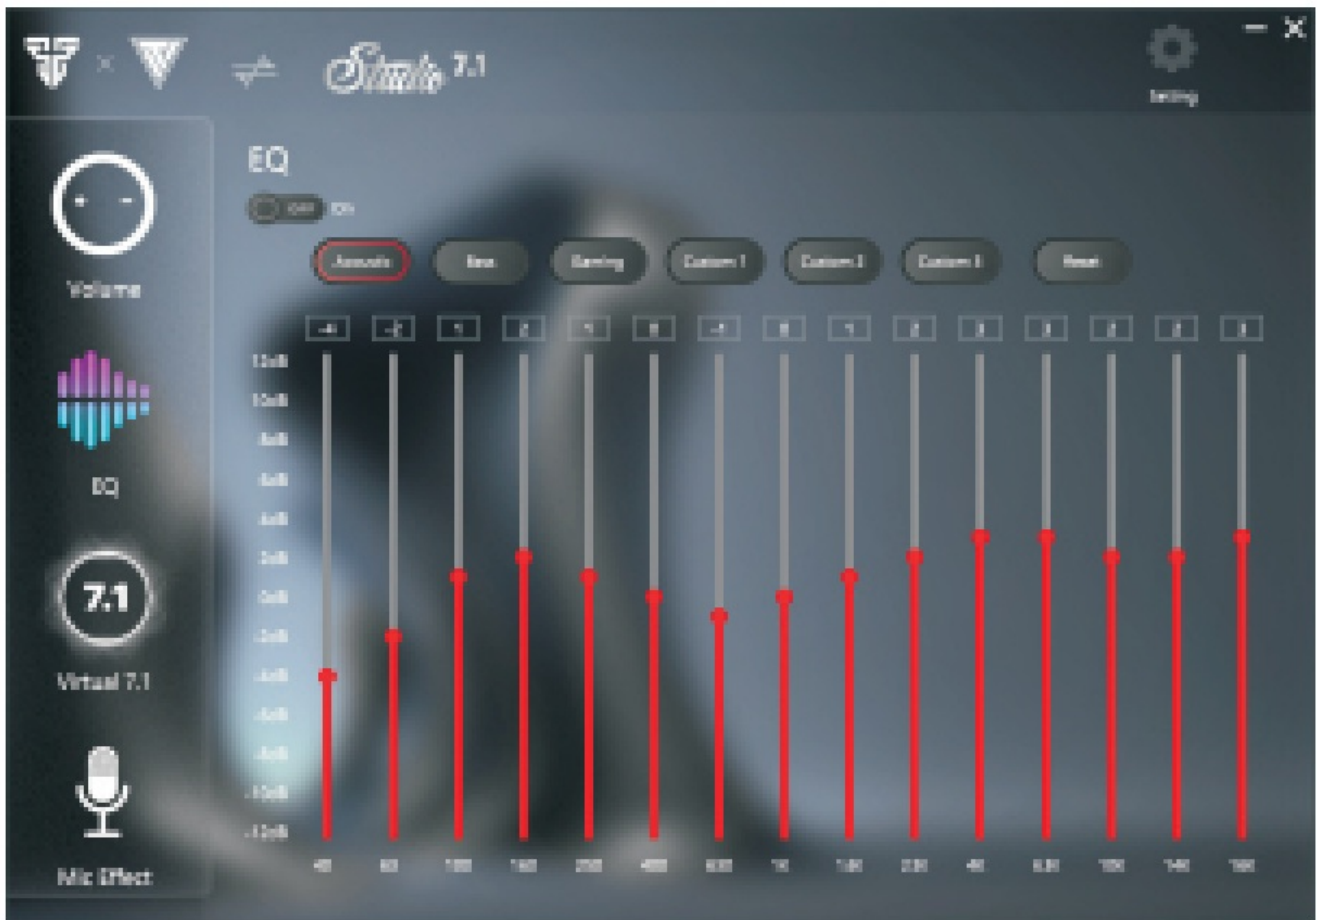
Studio 7.1

Setting

Volume

EQ

7.1

Virtual 7.1

Mic Effect

EQ

OFF ON

Acoustic

Bass

Gaming

Custom 1

Custom 2

Custom 3

Reset

| -4 | -2 | 1 | 2 | 1 | 0 | -1 | 0 | 1 | 2 | 3 | 3 | 2 | 2 | 3 |
|---|---|---|---|---|---|---|---|---|---|---|---|---|---|---|

12dB
10dB
8dB
6dB
4dB
2dB
0dB
-2dB
-4dB
-6dB
-8dB
-10dB
-12dB

| 40 | 60 | 100 | 160 | 250 | 400 | 630 | 1K | 1.6K | 2.5K | 4K | 6.3K | 10K | 14K | 16K |
|---|---|---|---|---|---|---|---|---|---|---|---|---|---|---|